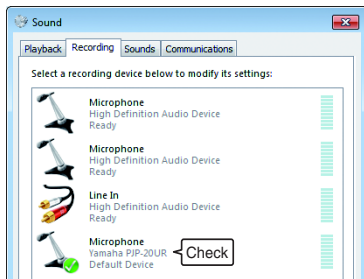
Sound

Playback Recording Sounds Communications

Select a recording device below to modify its settings:

Microphone
High Definition Audio Device
Ready

Microphone
High Definition Audio Device
Ready

Line In
High Definition Audio Device
Ready

Microphone
Yamaha PJP-20UR
Default Device

Check